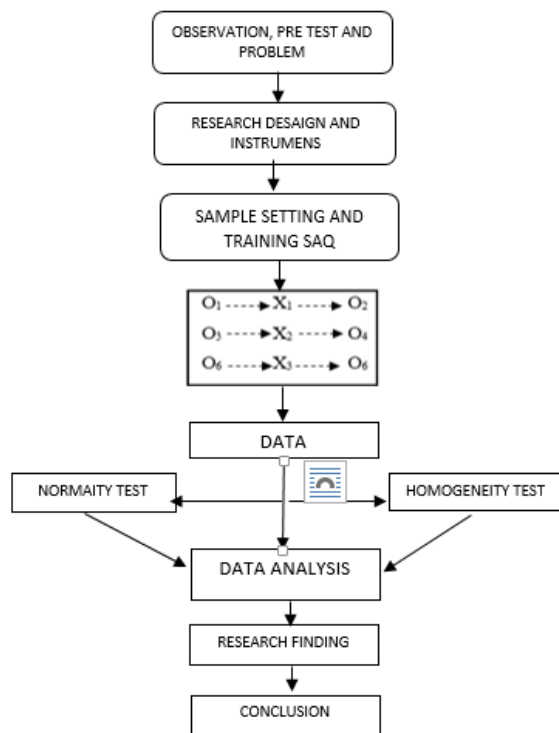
OBSERVATION, PRE TEST AND PROBLEM

RESEARCH DESAIGN AND INSTRUMENS

SAMPLE SETTING AND TRAINING SAQ

$O_1 \dashrightarrow X_1 \dashrightarrow O_2$
$O_3 \dashrightarrow X_2 \dashrightarrow O_4$
$O_6 \dashrightarrow X_3 \dashrightarrow O_6$

DATA

NORMAITY TEST

HOMOGENEITY TEST

DATA ANALYSIS

RESEARCH FINDING

CONCLUSION